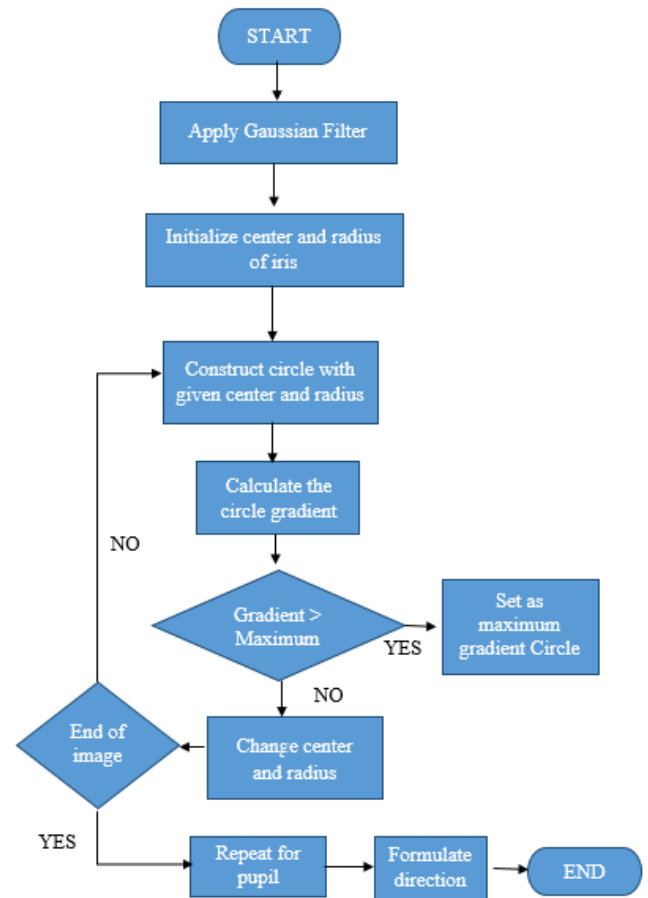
START

Apply Gaussian Filter

Initialize center and radius of iris

Construct circle with given center and radius

Calculate the circle gradient

NO

Gradient > Maximum

YES

Set as maximum gradient Circle

NO

End of image

Change center and radius

YES

Repeat for pupil

Formulate direction

END